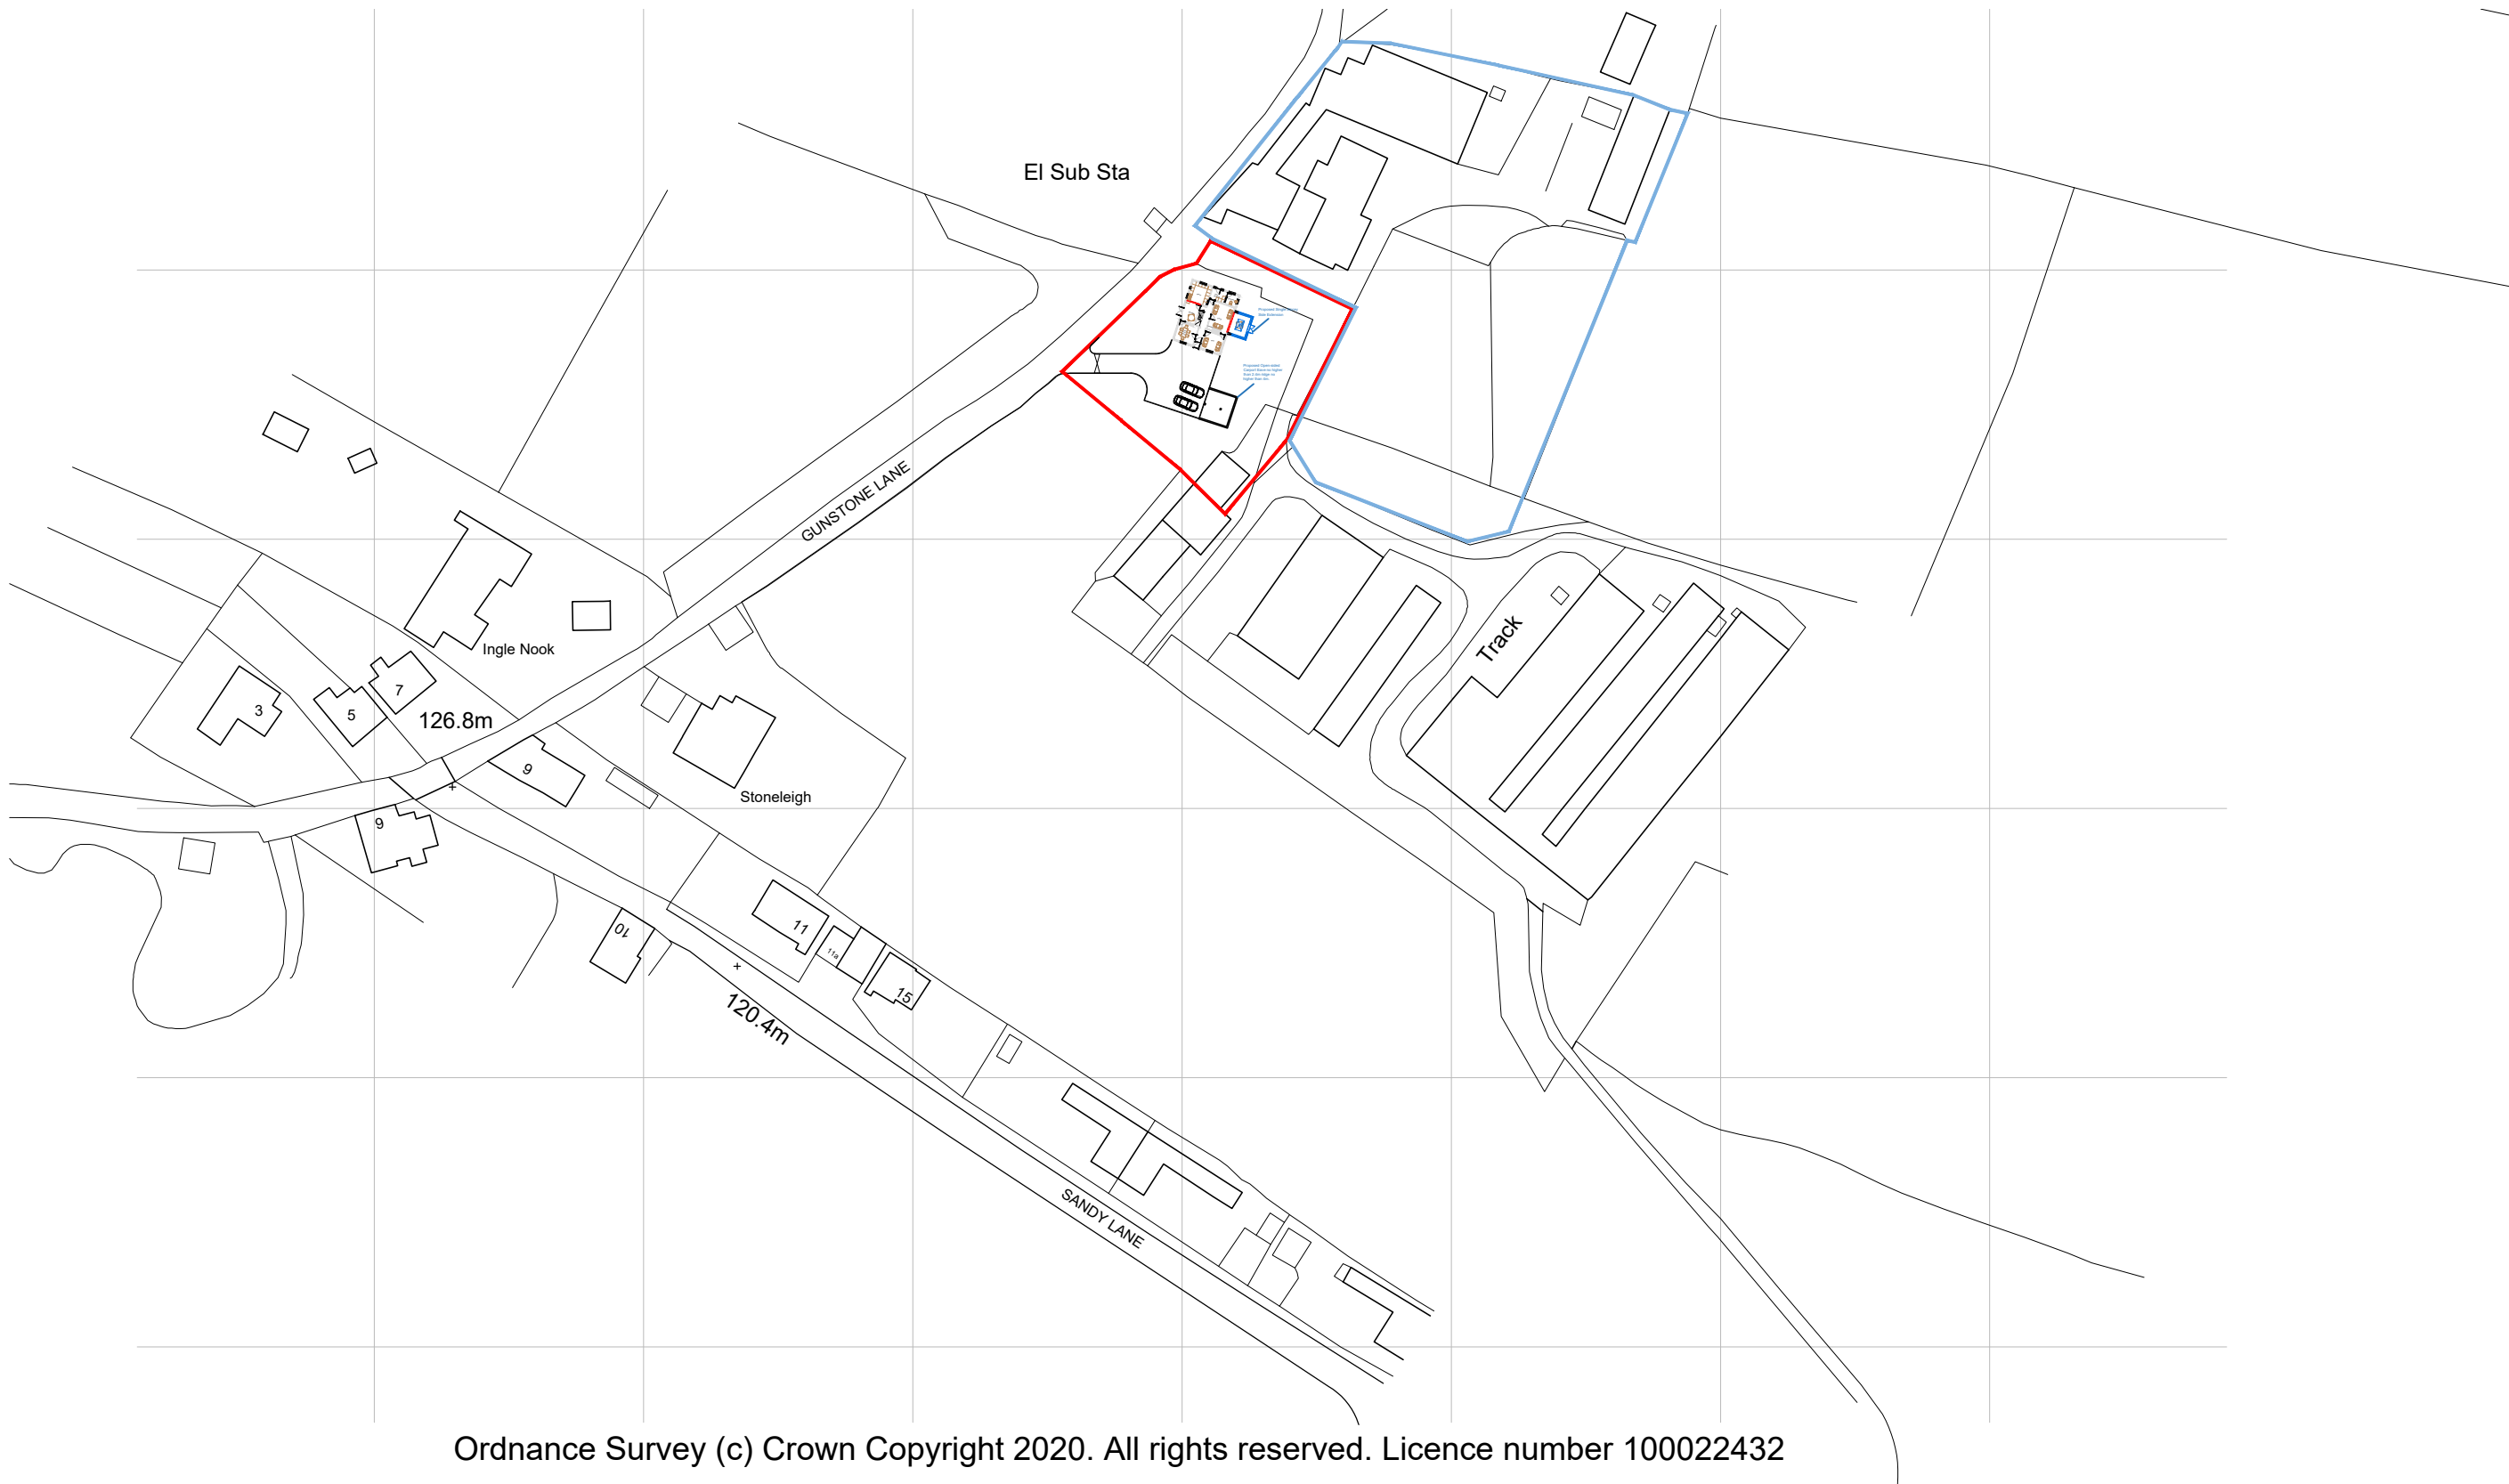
El Sub Sta

GUNSTONE LANE

Ingle Nook

7

3

5

126.8m

9

Stoneleigh

9

Track

11

11a

10

15

120.4m

SANDY LANE

Ordnance Survey (c) Crown Copyright 2020. All rights reserved. Licence number 100022432